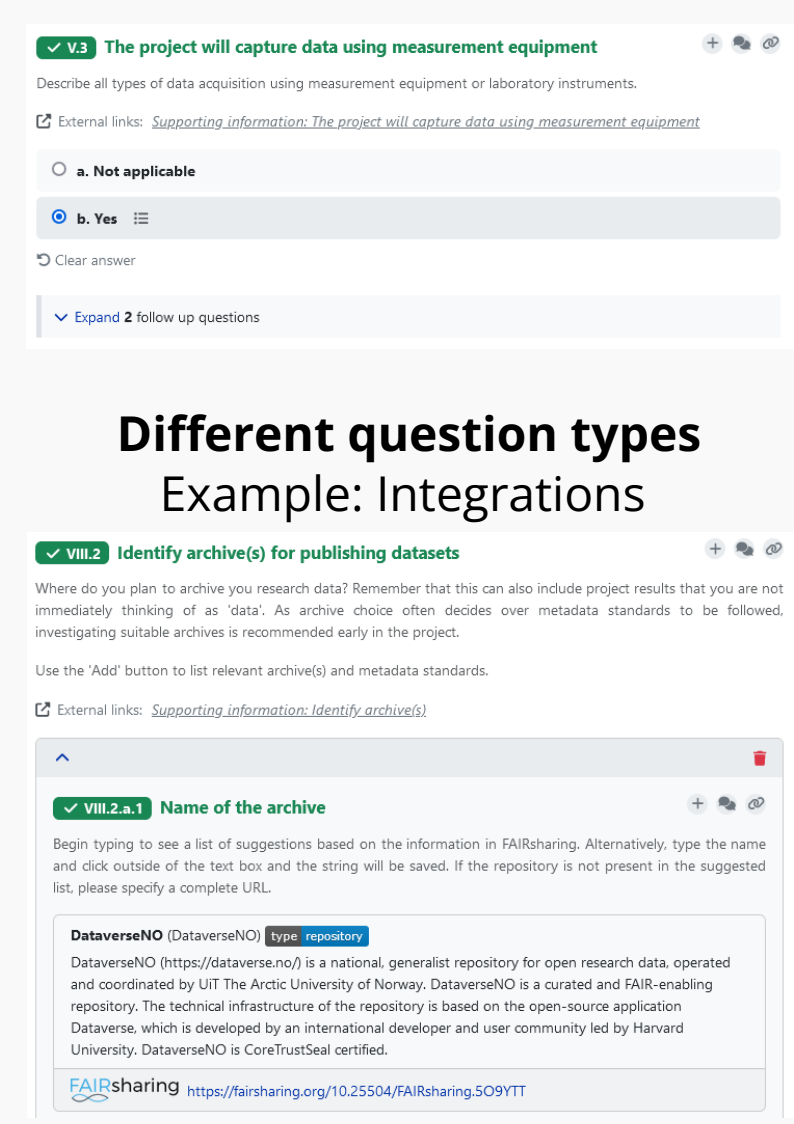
V.3 The project will capture data using measurement equipment

Describe all types of data acquisition using measurement equipment or laboratory instruments.

External links: Supporting information: The project will capture data using measurement equipment

a. Not applicable

b. Yes

Clear answer

Expand 2 follow up questions

Different question types
Example: Integrations

VIII.2 Identify archive(s) for publishing datasets

Where do you plan to archive you research data? Remember that this can also include project results that you are not immediately thinking of as 'data'. As archive choice often decides over metadata standards to be followed, investigating suitable archives is recommended early in the project.

Use the 'Add' button to list relevant archive(s) and metadata standards.

External links: Supporting information: Identify archive(s)

VIII.2.a.1 Name of the archive

Begin typing to see a list of suggestions based on the information in FAIRsharing. Alternatively, type the name and click outside of the text box and the string will be saved. If the repository is not present in the suggested list, please specify a complete URL.

DataverseNO (DataverseNO) type repository

DataverseNO (https://dataverse.no/) is a national, generalist repository for open research data, operated and coordinated by UiT The Arctic University of Norway. DataverseNO is a curated and FAIR-enabling repository. The technical infrastructure of the repository is based on the open-source application Dataverse, which is developed by an international developer and user community led by Harvard University. DataverseNO is CoreTrustSeal certified.

FAIRsharing https://fairsharing.org/10.25504/FAIRsharing.5O9YTT